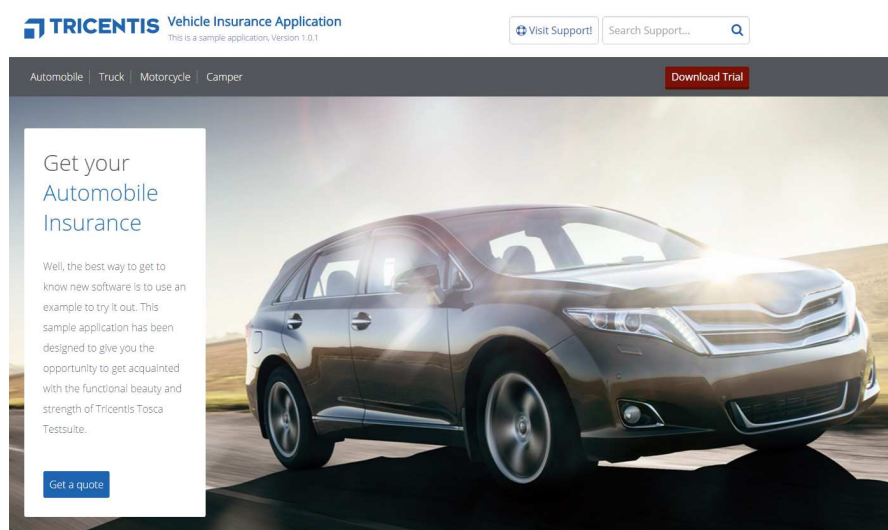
TRICENTIS Vehicle Insurance Application
This is a sample application, Version 1.0.1

Visit Support! Search Support...

Automobile | Truck | Motorcycle | Camper

Download Trial

Get your Automobile Insurance

Well, the best way to get to know new software is to use an example to try it out. This sample application has been designed to give you the opportunity to get acquainted with the functional beauty and strength of Tricentis Tosca Testsuite.

Get a quote